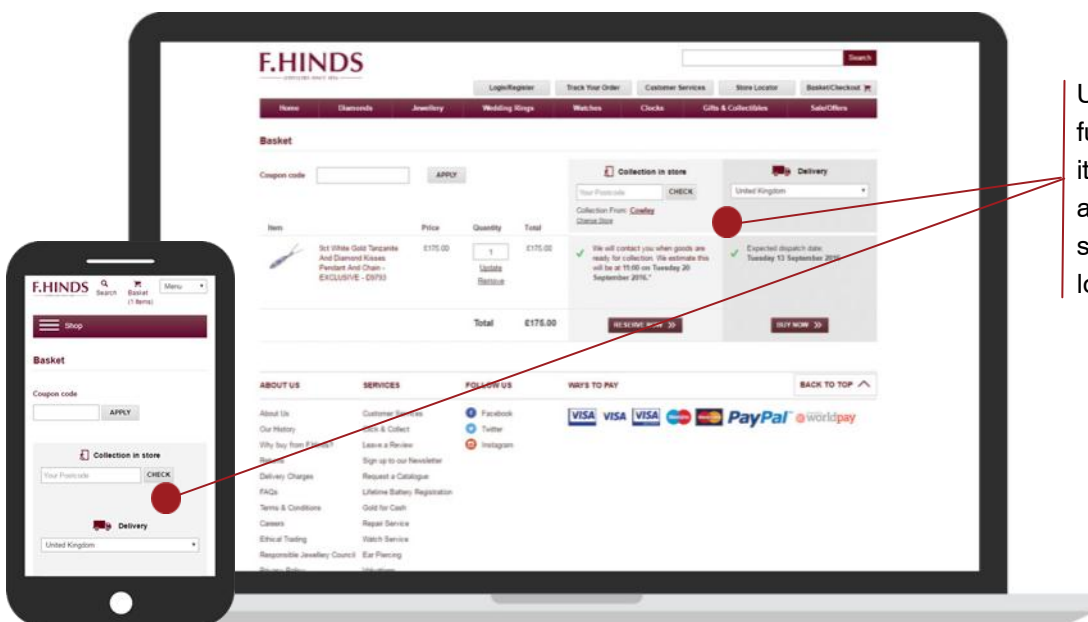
F.HINDS
JEWELLERS SINCE 1856

Search

Login/Register Track Your Order Customer Services Store Locator Basket/Checkout

Home Diamonds Jewellery Wedding Rings Watches Clocks Gifts & Collectibles Sale/Offers

Basket

Coupon code APPLY

Collection in store
Your Postcode CHECK
Collection From: Cowley
Change Store

Delivery
United Kingdom

| Item | Price | Quantity | Total |
|---|---|---|---|
| 9ct White Gold Tanzanite And Diamond Kisses Pendant And Chain - EXCLUSIVE - D9793 | £175.00 | 1 Update Remove | £175.00 |
| | | Total | £175.00 |

We will contact you when goods are ready for collection. We estimate this will be at 15:00 on Tuesday 20 September 2016.*

Expected dispatch date: Tuesday 13 September 2016

RESERVE NOW

BUY NOW

ABOUT US
About Us
Our History
Why buy from F.Hinds?
Returns
Delivery Charges
FAQs
Terms & Conditions
Careers
Ethical Trading
Responsible Jewellery Council
Privacy Policy

SERVICES
Customer Services
Click & Collect
Leave a Review
Sign up to our Newsletter
Request a Catalogue
Lifetime Battery Registration
Gold for Cash
Repair Service
Watch Service
Ear Piercing
Valuations

FOLLOW US
Facebook
Twitter
Instagram

WAYS TO PAY
VISA VISA VISA PayPal worldpay

BACK TO TOP

F.HINDS
Search Basket (1 Items) Menu

Shop

Basket

Coupon code
APPLY

Collection in store
Your Postcode CHECK

Delivery
United Kingdom

U
fu
it
a
s
lo